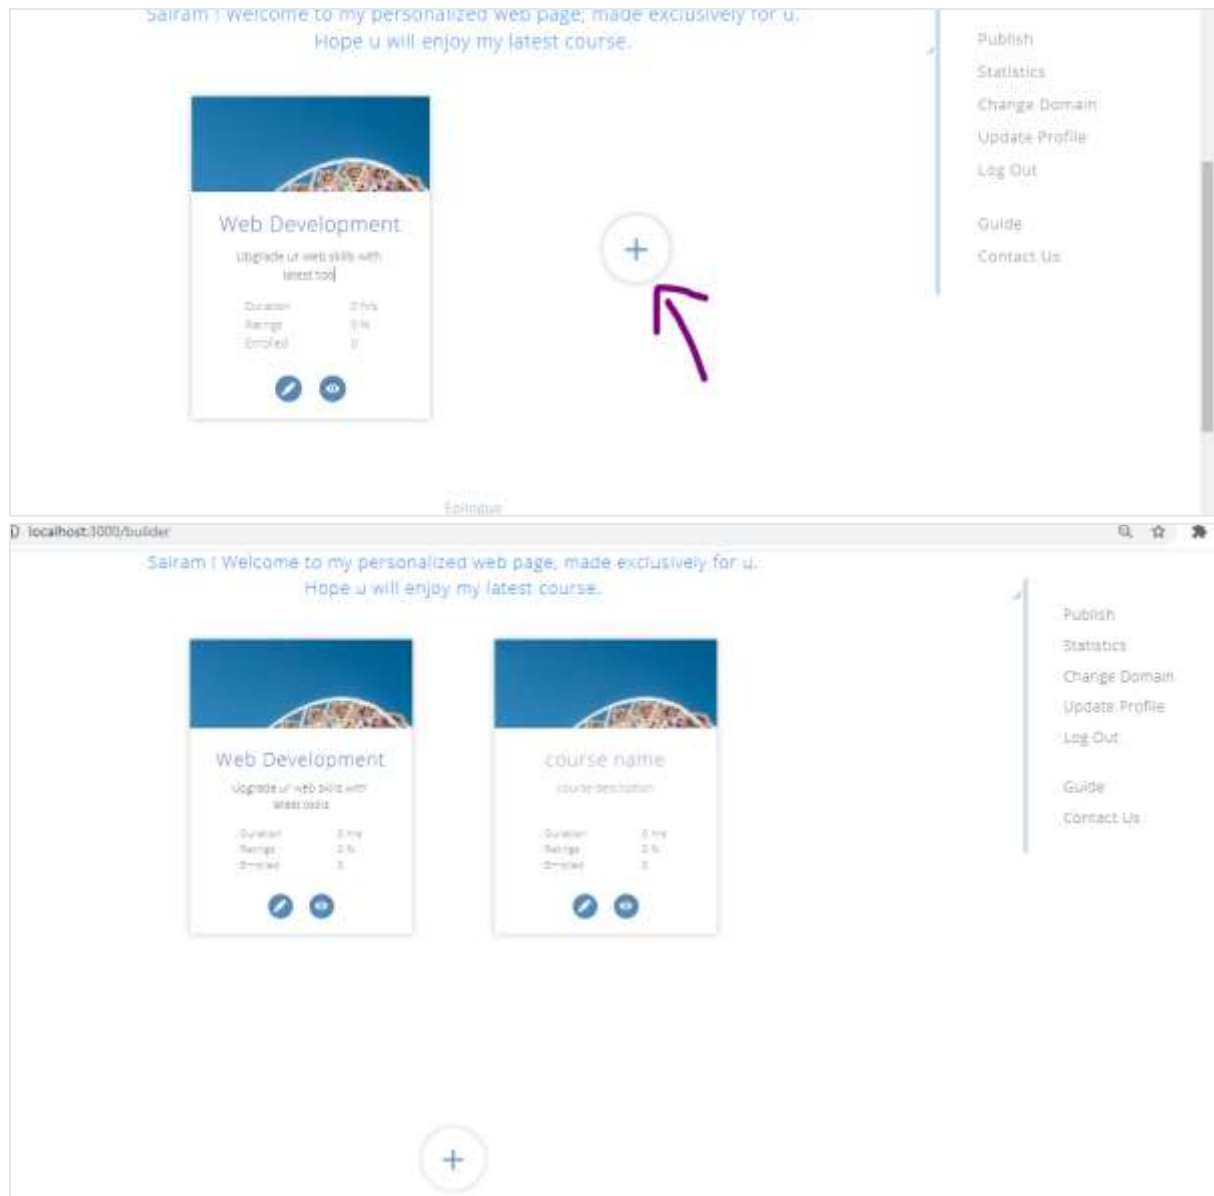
Sairam ! Welcome to my personalized web page, made exclusively for u.
Hope u will enjoy my latest course.

Web Development

Upgrade ur web skills with latest tool

Duration 0 hrs
Ratings 0 %
Enrolled 0

+

Publish
Statistics
Change Domain
Update Profile
Log Out

Guide
Contact Us

Epilogue

localhost:3000/builder

Sairam ! Welcome to my personalized web page, made exclusively for u.
Hope u will enjoy my latest course.

Web Development

Upgrade ur web skills with latest tools

Duration 0 hrs
Ratings 0 %
Enrolled 0

course name

course description

Duration 0 hrs
Ratings 0 %
Enrolled 0

Publish
Statistics
Change Domain
Update Profile
Log Out

Guide
Contact Us

+